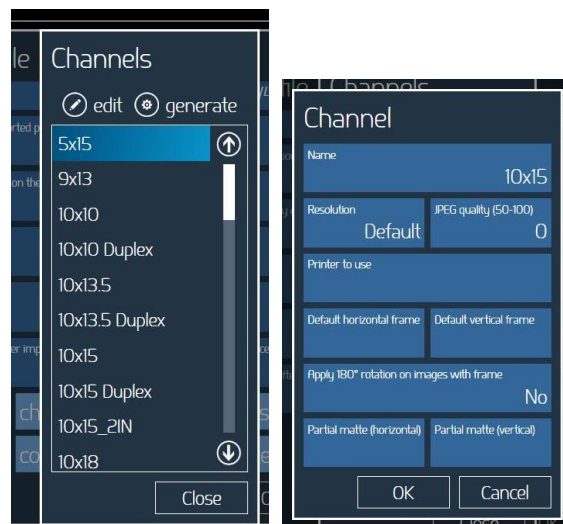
le

Channels

edit generate

5x15

9x13

10x10

10x10 Duplex

10x13.5

10x13.5 Duplex

10x15

10x15 Duplex

10x15_2IN

10x18

Close

Channel

Name
10x15

Resolution
Default

JPEG quality (50-100)
0

Printer to use

Default horizontal frame

Default vertical frame

Apply 180° rotation on images with frame
No

Partial matte (horizontal)

Partial matte (vertical)

OK

Cancel